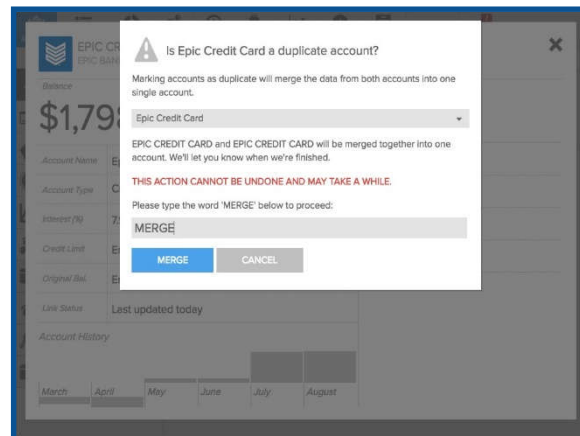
EPIC CR
EPIC BAN

Balance

$1,79

Account Name

Account Type

Interest (%)

Credit Limit

Original Bal.

Link Status

Last updated today

Account History

March

April

May

June

July

August

Is Epic Credit Card a duplicate account?

Marking accounts as duplicate will merge the data from both accounts into one single account.

Epic Credit Card

EPIC CREDIT CARD and EPIC CREDIT CARD will be merged together into one account. We'll let you know when we're finished.

THIS ACTION CANNOT BE UNDONE AND MAY TAKE A WHILE.

Please type the word 'MERGE' below to proceed:

MERGE

MERGE

CANCEL

×